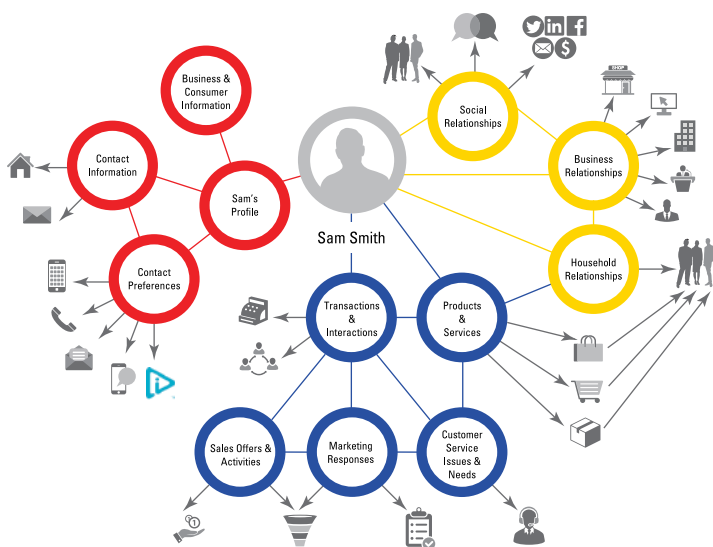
Business & Consumer Information

Contact Information

Sam's Profile

Contact Preferences

Sam Smith

Social Relationships

Business Relationships

Household Relationships

Transactions & Interactions

Products & Services

Sales Offers & Activities

Marketing Responses

Customer Service Issues & Needs

SHOP